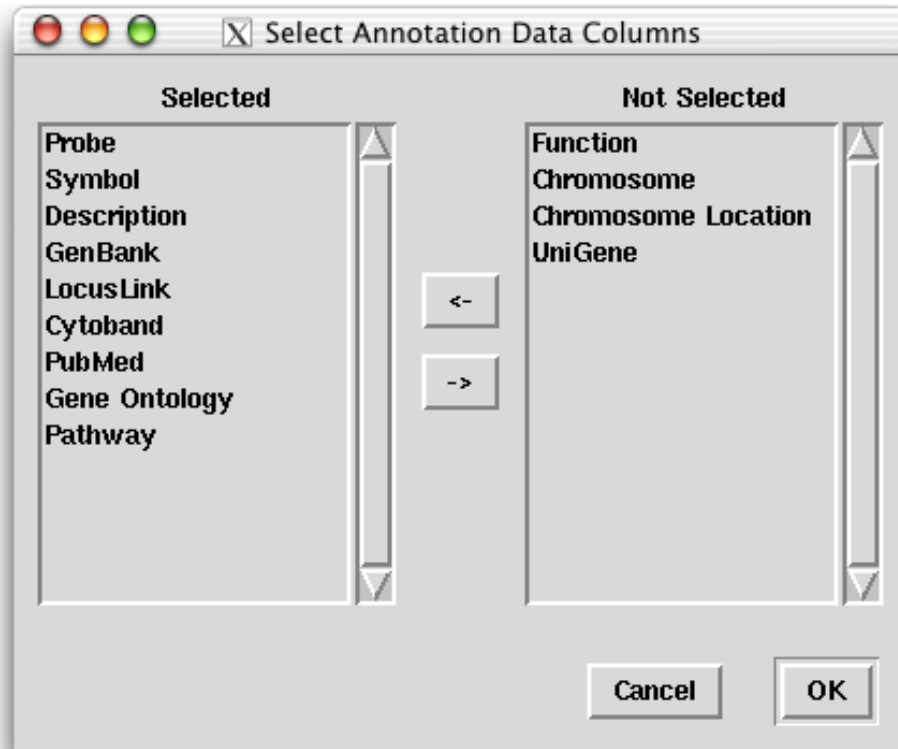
Select Annotation Data Columns

Selected

Probe
Symbol
Description
GenBank
LocusLink
Cytoband
PubMed
Gene Ontology
Pathway

<-

->

Not Selected

Function
Chromosome
Chromosome Location
UniGene

Cancel

OK